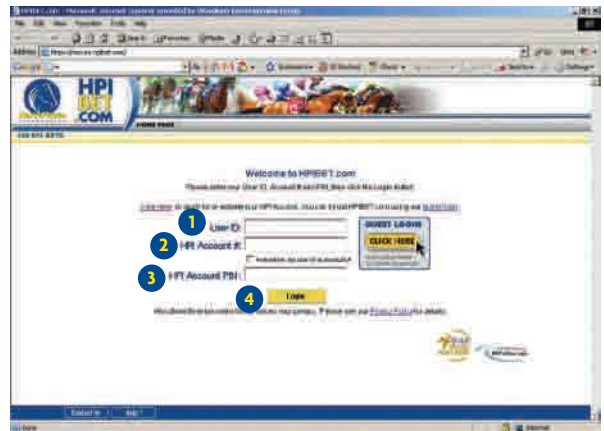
HPI
BET
.COM

HOME PAGE

Welcome to HPIBET.com

Please enter your User ID, Account # and PIN, then click the Login button

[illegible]

1 User ID:

2 HPI Account #:

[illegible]

3 HPI Account PIN:

GUEST LOGIN
CLICK HERE

4 Login

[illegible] Privacy Policy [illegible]

Contact Us   Help